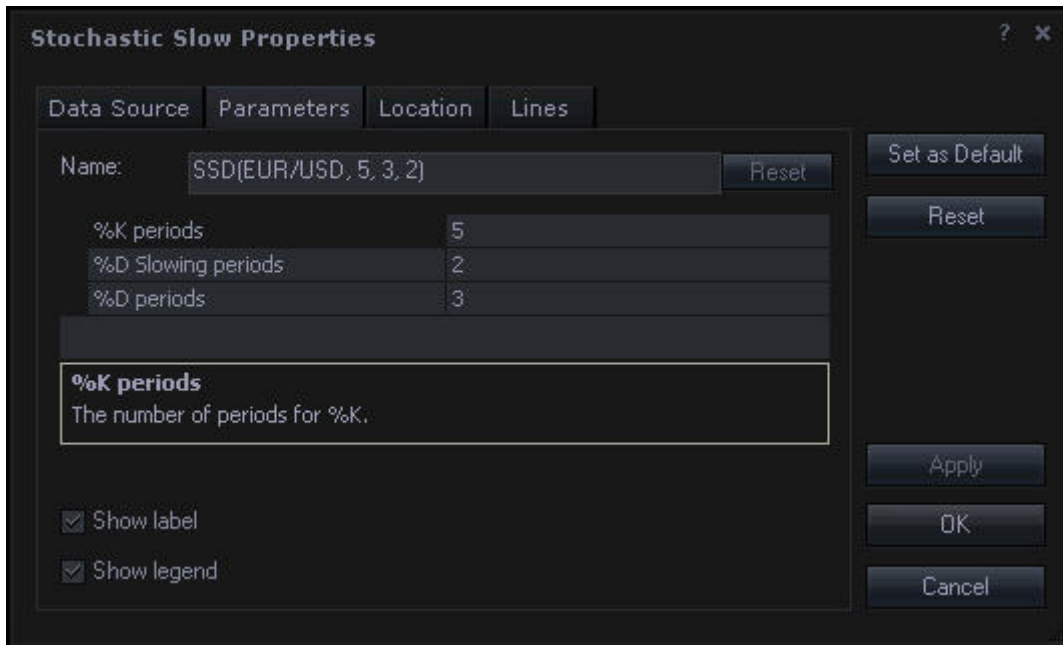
Stochastic Slow Properties

? ×

Data Source | Parameters | Location | Lines

Name: SSD(EUR/USD, 5, 3, 2) Reset

| | |
|---|---|
| %K periods | 5 |
| %D Slowing periods | 2 |
| %D periods | 3 |

%K periods
The number of periods for %K.

Show label

Show legend

Set as Default

Reset

Apply

OK

Cancel